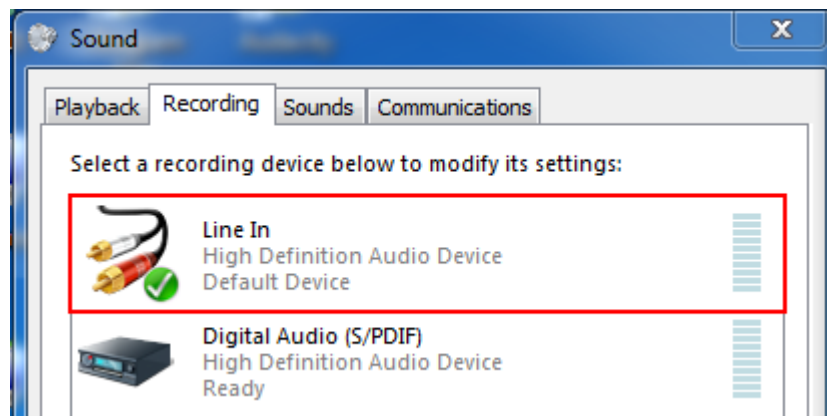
Sound

Playback Recording Sounds Communications

Select a recording device below to modify its settings:

Line In
High Definition Audio Device
Default Device

Digital Audio (S/PDIF)
High Definition Audio Device
Ready